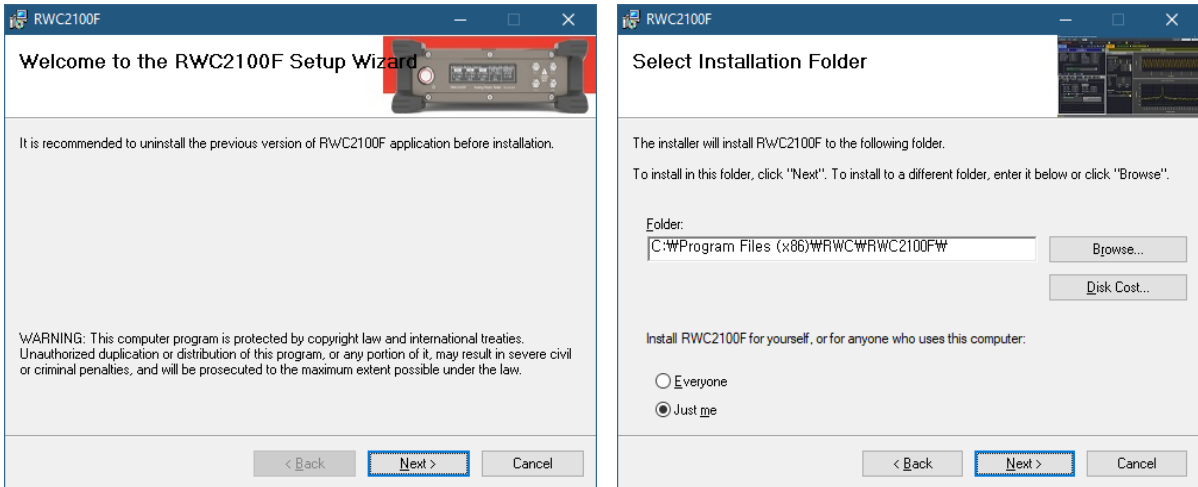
RWC2100F

Welcome to the RWC2100F Setup Wizard

It is recommended to uninstall the previous version of RWC2100F application before installation.

WARNING: This computer program is protected by copyright law and international treaties. Unauthorized duplication or distribution of this program, or any portion of it, may result in severe civil or criminal penalties, and will be prosecuted to the maximum extent possible under the law.

< Back Next > Cancel

RWC2100F

Select Installation Folder

The installer will install RWC2100F to the following folder.

To install in this folder, click "Next". To install to a different folder, enter it below or click "Browse".

Folder:
C:₩Program Files (x86)₩RWC₩RWC2100F₩

Browse...

Disk Cost...

Install RWC2100F for yourself, or for anyone who uses this computer:

Everyone

Just me

< Back Next > Cancel